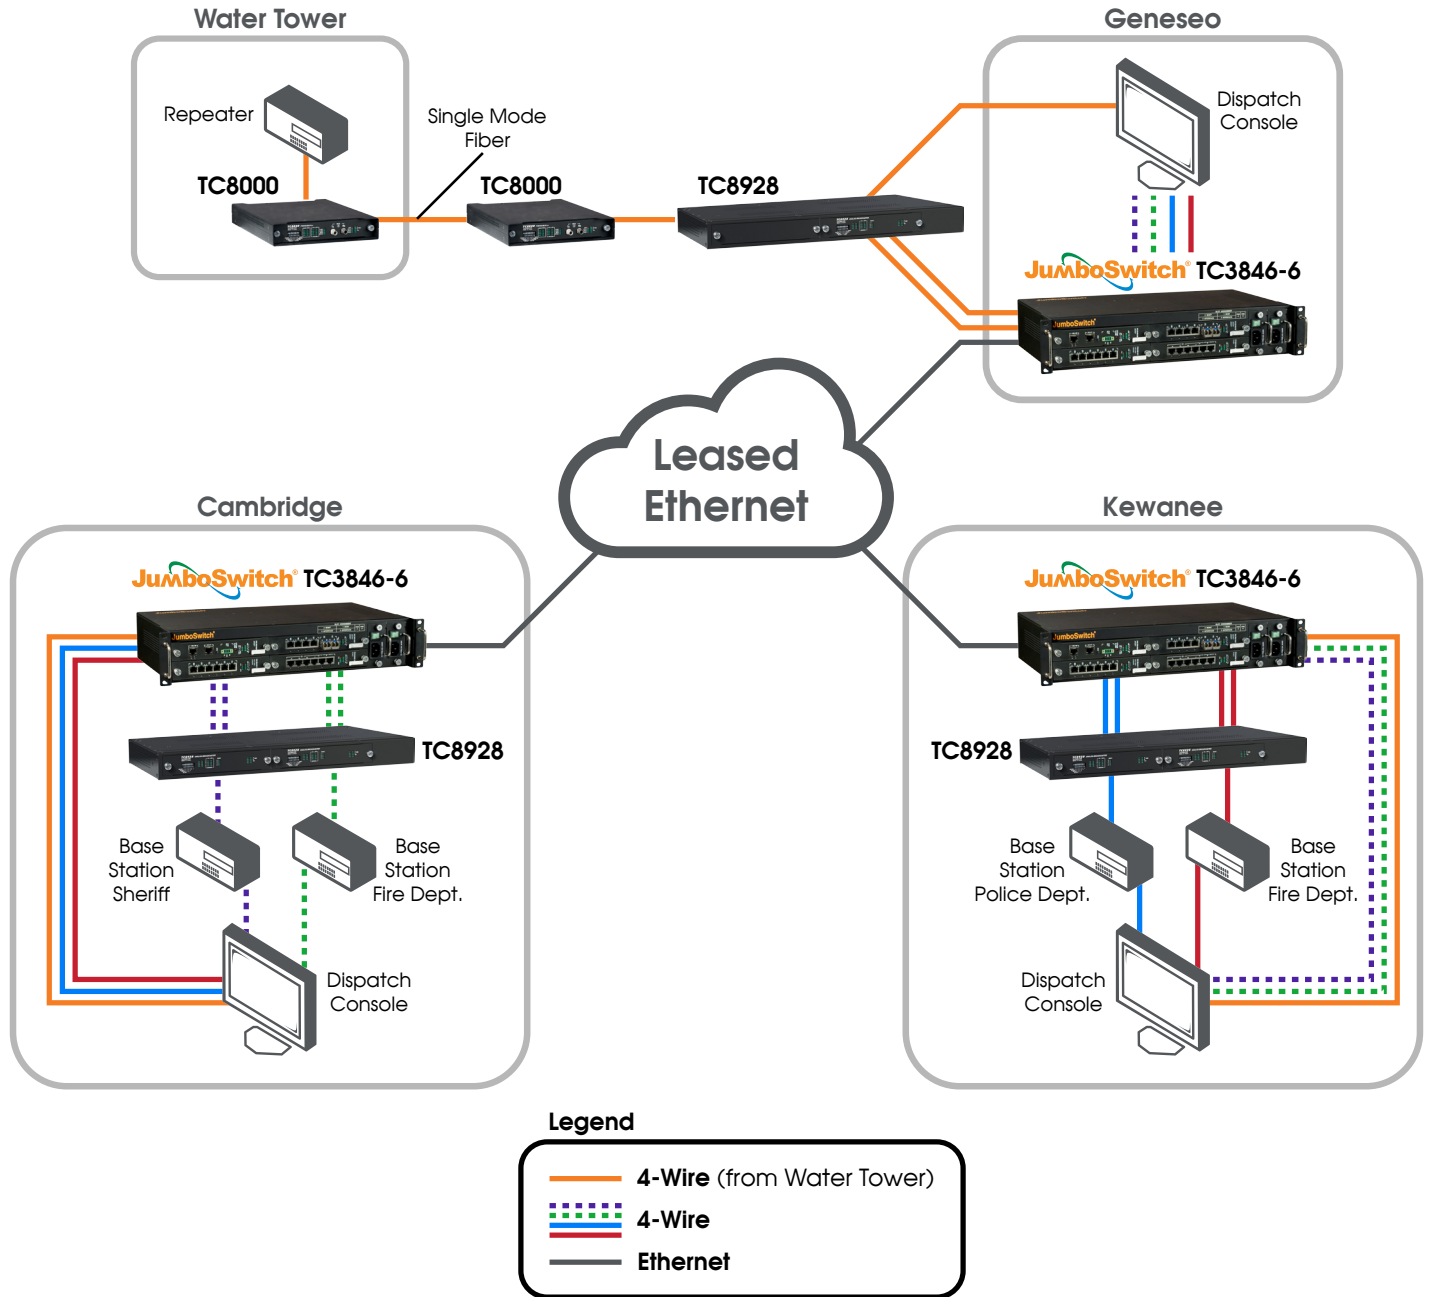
Water Tower

Repeater

TC8000

Single Mode Fiber

TC8000

TC8928

Geneseo

Dispatch Console

JumboSwitch® TC3846-6

Leased Ethernet

Cambridge

JumboSwitch® TC3846-6

TC8928

Base Station Sheriff

Base Station Fire Dept.

Dispatch Console

Kewanee

JumboSwitch® TC3846-6

TC8928

Base Station Police Dept.

Base Station Fire Dept.

Dispatch Console

Legend

4-Wire (from Water Tower)

4-Wire

Ethernet